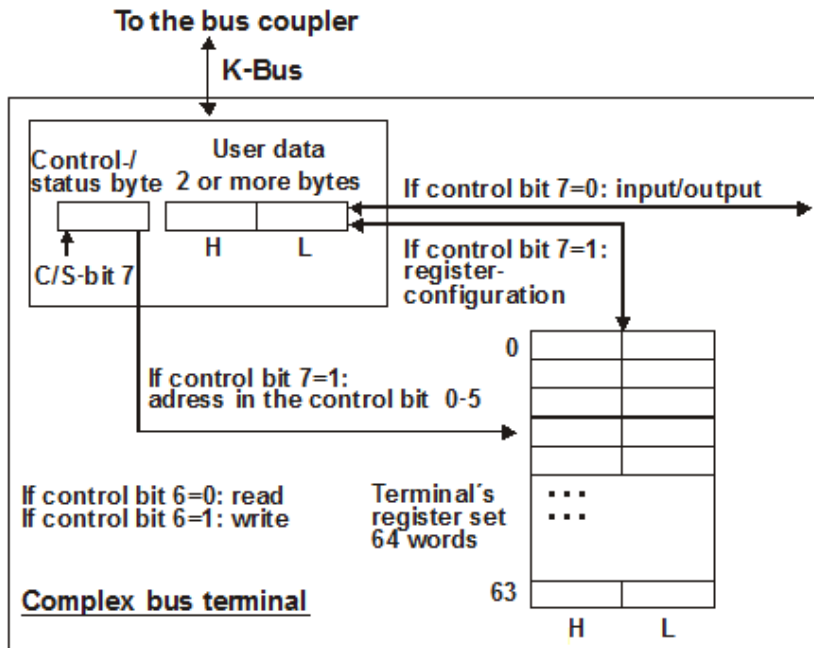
To the bus coupler

K-Bus

Control-/ status byte

User data 2 or more bytes

H L

C/S-bit 7

If control bit 7=0: input/output

If control bit 7=1: register-configuration

0

If control bit 7=1: adress in the control bit 0-5

If control bit 6=0: read
If control bit 6=1: write

Terminal´s register set 64 words

...
...

63

H L

Complex bus terminal